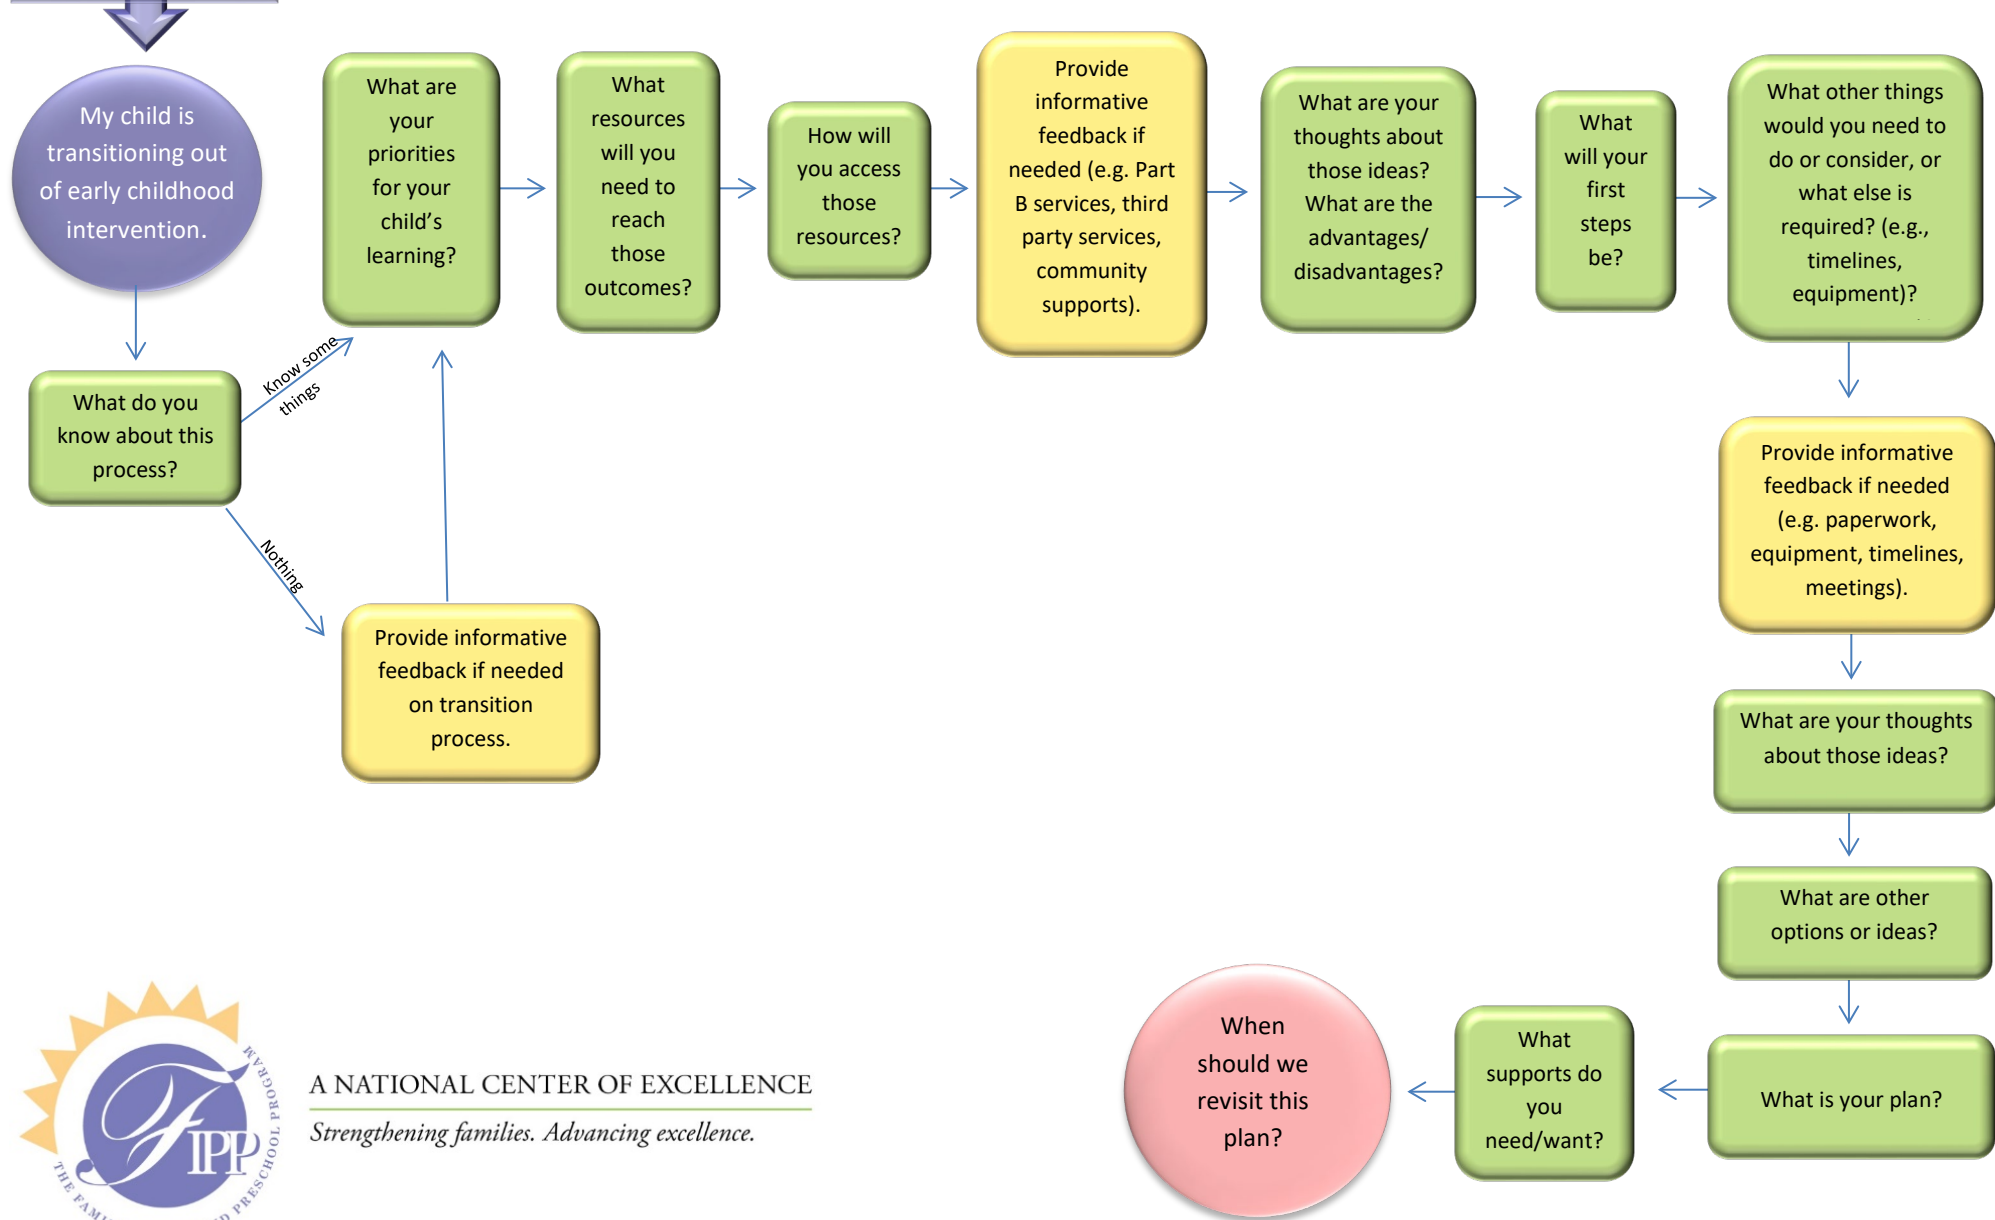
My child is transitioning out of early childhood intervention.

What do you know about this process?

Know some things

Nothing

Provide informative feedback if needed on transition process.

What are your priorities for your child's learning?

What resources will you need to reach those outcomes?

How will you access those resources?

Provide informative feedback if needed (e.g. Part B services, third party services, community supports).

What are your thoughts about those ideas? What are the advantages/ disadvantages?

What will your first steps be?

What other things would you need to do or consider, or what else is required? (e.g., timelines, equipment)?

Provide informative feedback if needed (e.g. paperwork, equipment, timelines, meetings).

What are your thoughts about those ideas?

What are other options or ideas?

What is your plan?

What supports do you need/want?

When should we revisit this plan?

THE FAMI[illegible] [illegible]D PRESCHOOL PROGRAM

FIPP

A NATIONAL CENTER OF EXCELLENCE

Strengthening families. Advancing excellence.